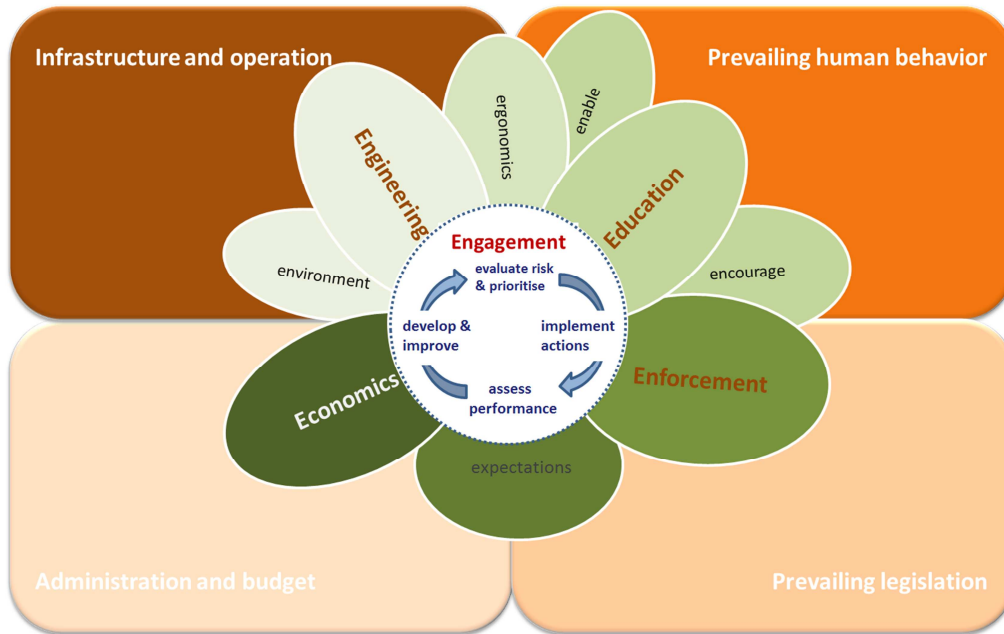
Infrastructure and operation

Prevailing human behavior

Engineering

ergonomics

enable

Education

environment

Engagement

evaluate risk & prioritise

develop & improve

implement actions

assess performance

encourage

Economics

Enforcement

expectations

Administration and budget

Prevailing legislation